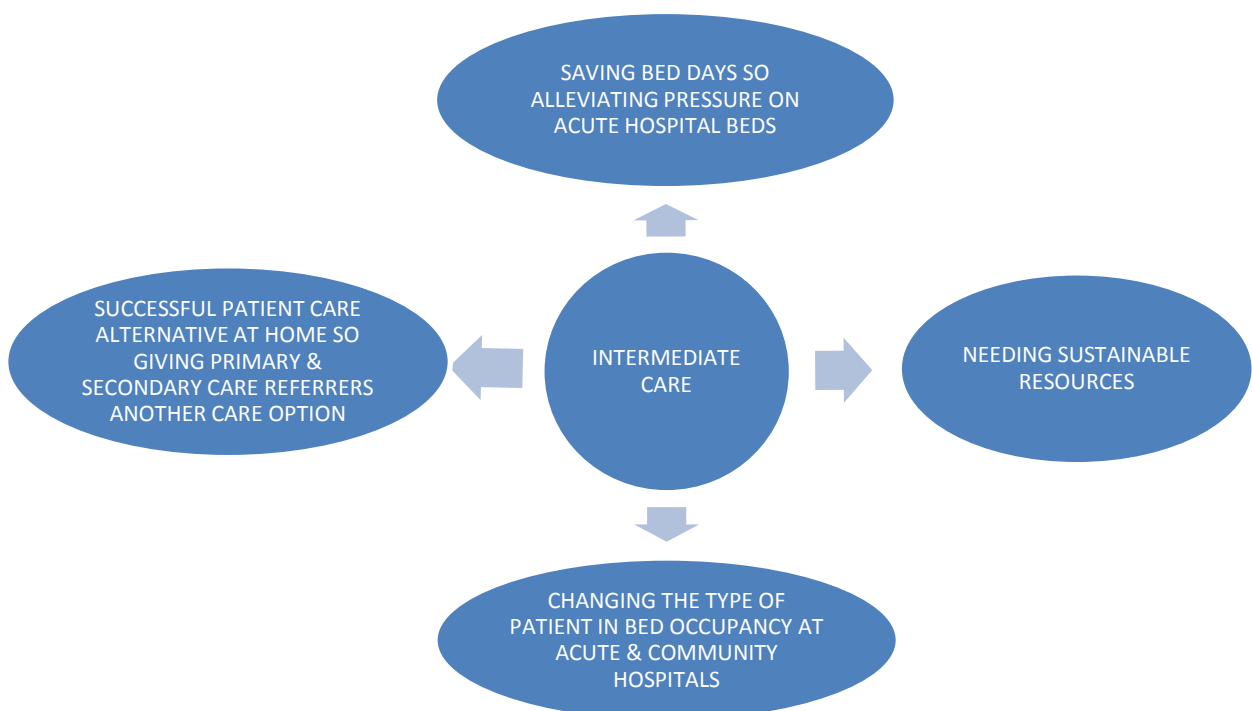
SAVING BED DAYS SO ALLEVIATING PRESSURE ON ACUTE HOSPITAL BEDS

SUCCESSFUL PATIENT CARE ALTERNATIVE AT HOME SO GIVING PRIMARY & SECONDARY CARE REFERRERS ANOTHER CARE OPTION

INTERMEDIATE CARE

NEEDING SUSTAINABLE RESOURCES

CHANGING THE TYPE OF PATIENT IN BED OCCUPANCY AT ACUTE & COMMUNITY HOSPITALS